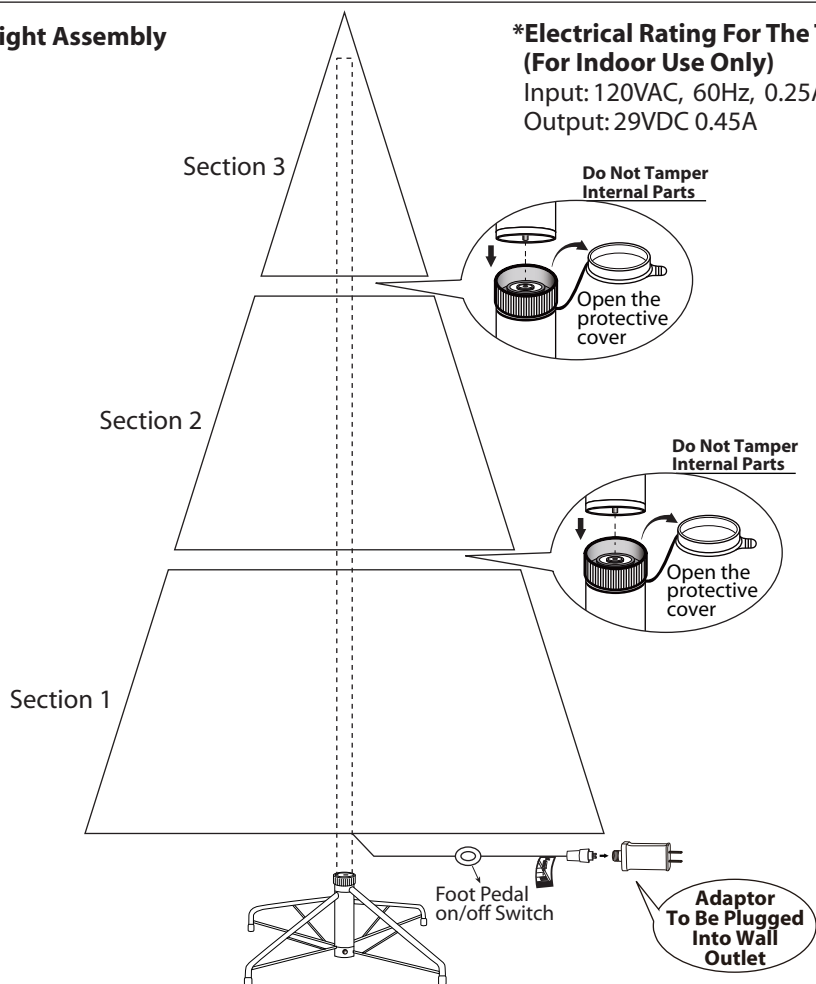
ight Assembly

*Electrical Rating For The T
(For Indoor Use Only)
Input: 120VAC, 60Hz, 0.25/
Output: 29VDC 0.45A

Section 3

Do Not Tamper Internal Parts

Open the protective cover

Section 2

Do Not Tamper Internal Parts

Open the protective cover

Section 1

Foot Pedal on/off Switch

Adaptor To Be Plugged Into Wall Outlet